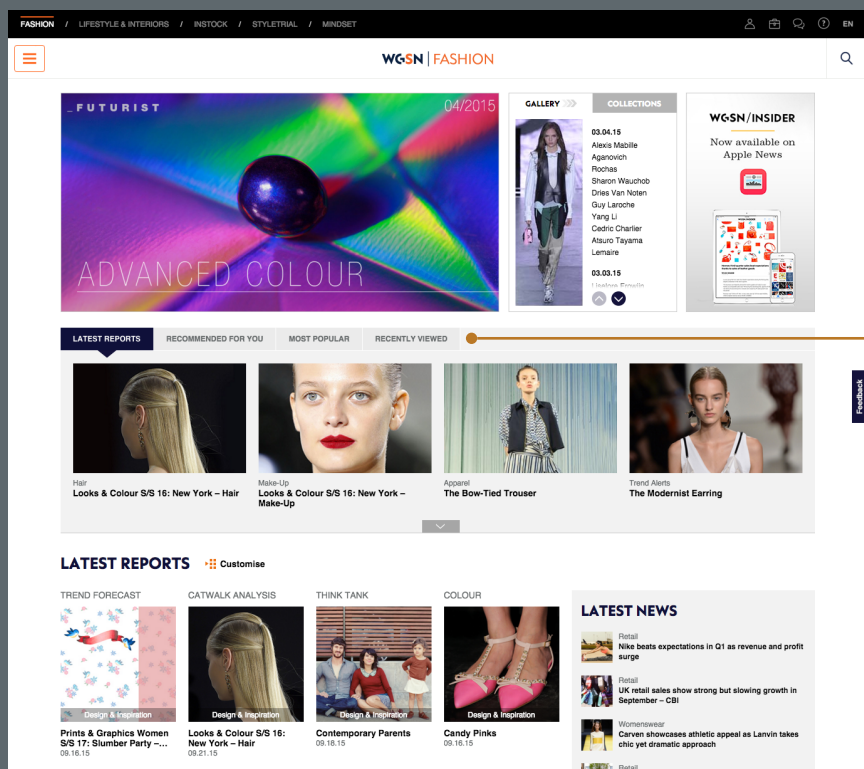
FASHION / LIFESTYLE & INTERIORS / INSTOCK / STYLETRIAL / MINDSET

EN

WGSN | FASHION

_FUTURIST 04/2015

ADVANCED COLOUR

GALLERY COLLECTIONS

03.04.15
Alexis Mabille
Aganovich
Rochas
Sharon Wauchob
Dries Van Noten
Guy Laroche
Yang Li
Cedric Charlier
Atsuro Tayama
Lemaire

03.03.15
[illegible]

WGSN/INSIDER
Now available on Apple News

LATEST REPORTS | RECOMMENDED FOR YOU | MOST POPULAR | RECENTLY VIEWED

Hair
Looks & Colour S/S 16: New York – Hair

Make-Up
Looks & Colour S/S 16: New York – Make-Up

Apparel
The Bow-Tied Trouser

Trend Alerts
The Modernist Earring

Feedback

LATEST REPORTS Customise

TREND FORECAST
Design & Inspiration
Prints & Graphics Women S/S 17: Slumber Party –...
09.16.15

CATWALK ANALYSIS
Design & Inspiration
Looks & Colour S/S 16: New York – Hair
09.21.15

THINK TANK
Design & Inspiration
Contemporary Parents
09.18.15

COLOUR
Design & Inspiration
Candy Pinks
09.16.15

LATEST NEWS

Retail
Nike beats expectations in Q1 as revenue and profit surge

Retail
UK retail sales show strong but slowing growth in September – CBI

Womenswear
Carven showcases athletic appeal as Lanvin takes chic yet dramatic approach

Retail